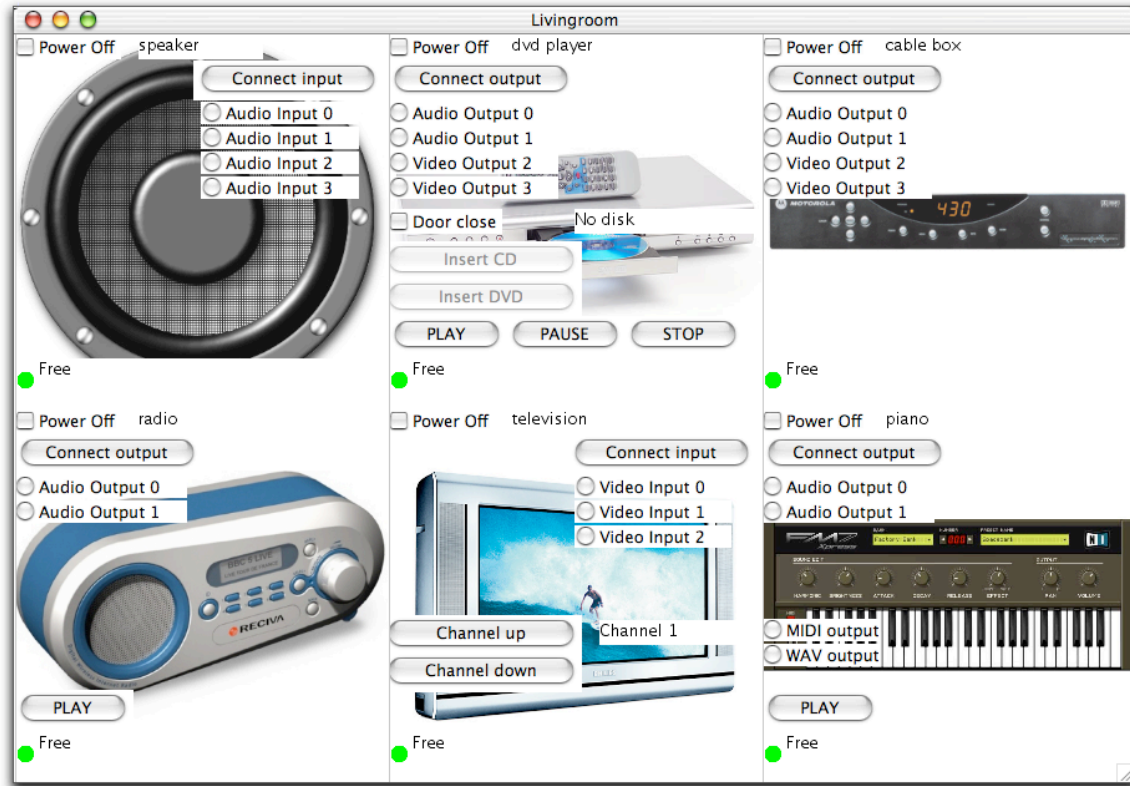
Livingroom

Power Off speaker
Connect input
Audio Input 0
Audio Input 1
Audio Input 2
Audio Input 3
Free

Power Off dvd player
Connect output
Audio Output 0
Audio Output 1
Video Output 2
Video Output 3
Door close
No disk
Insert CD
Insert DVD
PLAY
PAUSE
STOP
Free

Power Off cable box
Connect output
Audio Output 0
Audio Output 1
Video Output 2
Video Output 3
MOTOROLA
430
Free

Power Off radio
Connect output
Audio Output 0
Audio Output 1
RECIVA
PLAY
Free

Power Off television
Connect input
Video Input 0
Video Input 1
Video Input 2
Channel up
Channel 1
Channel down
Free

Power Off piano
Connect output
Audio Output 0
Audio Output 1
FM7
MIDI output
WAV output
PLAY
Free